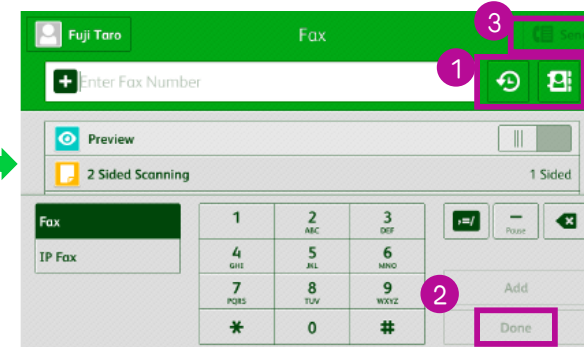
Fuji Taro

Fax

3

Sen

Enter Fax Number

1

Preview

2 Sided Scanning

1 Sided

Fax

IP Fax

| 1 | 2 ABC | 3 DEF |
|---|---|---|
| 4 GHI | 5 JKL | 6 MNO |
| 7 PQRS | 8 TUV | 9 WXYZ |
| * | 0 | # |

Pause

2

Add

Done